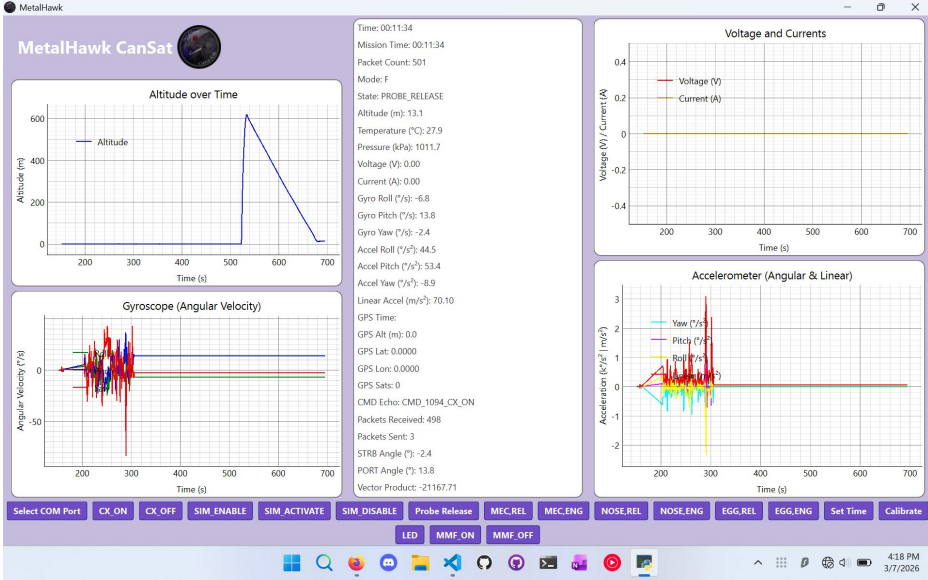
MetalHawk

MetalHawk CanSat

Altitude over Time

Altitude

Altitude (m)

600
400
200
0

200 300 400 500 600 700

Time (s)

Gyroscope (Angular Velocity)

Angular Velocity (°/s)

0
-50

200 300 400 500 600 700

Time (s)

Time: 00:11:34
Mission Time: 00:11:34
Packet Count: 501
Mode: F
State: PROBE_RELEASE
Altitude (m): 13.1
Temperature (°C): 27.9
Pressure (kPa): 1011.7
Voltage (V): 0.00
Current (A): 0.00
Gyro Roll (°/s): -6.8
Gyro Pitch (°/s): 13.8
Gyro Yaw (°/s): -2.4
Accel Roll (°/s²): 44.5
Accel Pitch (°/s²): 53.4
Accel Yaw (°/s²): -8.9
Linear Accel (m/s²): 70.10
GPS Time:
GPS Alt (m): 0.0
GPS Lat: 0.0000
GPS Lon: 0.0000
GPS Sats: 0
CMD Echo: CMD_1094_CX_ON
Packets Received: 498
Packets Sent: 3
STRB Angle (°): -2.4
PORT Angle (°): 13.8
Vector Product: -21167.71

Voltage and Currents

Voltage (V)
Current (A)

Voltage (V) / Current (A)

0.4
0.2
0
-0.2
-0.4

200 300 400 500 600 700

Time (s)

Accelerometer (Angular & Linear)

Yaw (°/s²)
Pitch (°/s²)
Roll (°/s²)

Acceleration (k°/s² | m/s²)

3
2
1
0
-1
-2

200 300 400 500 600 700

Time (s)

Select COM Port | CX_ON | CX_OFF | SIM_ENABLE | SIM_ACTIVATE | SIM_DISABLE | Probe Release | MEC,REL | MEC,ENG | NOSE,REL | NOSE,ENG | EGG,REL | EGG,ENG | Set Time | Calibrate

LED | MMF_ON | MMF_OFF

4:18 PM
3/7/2026